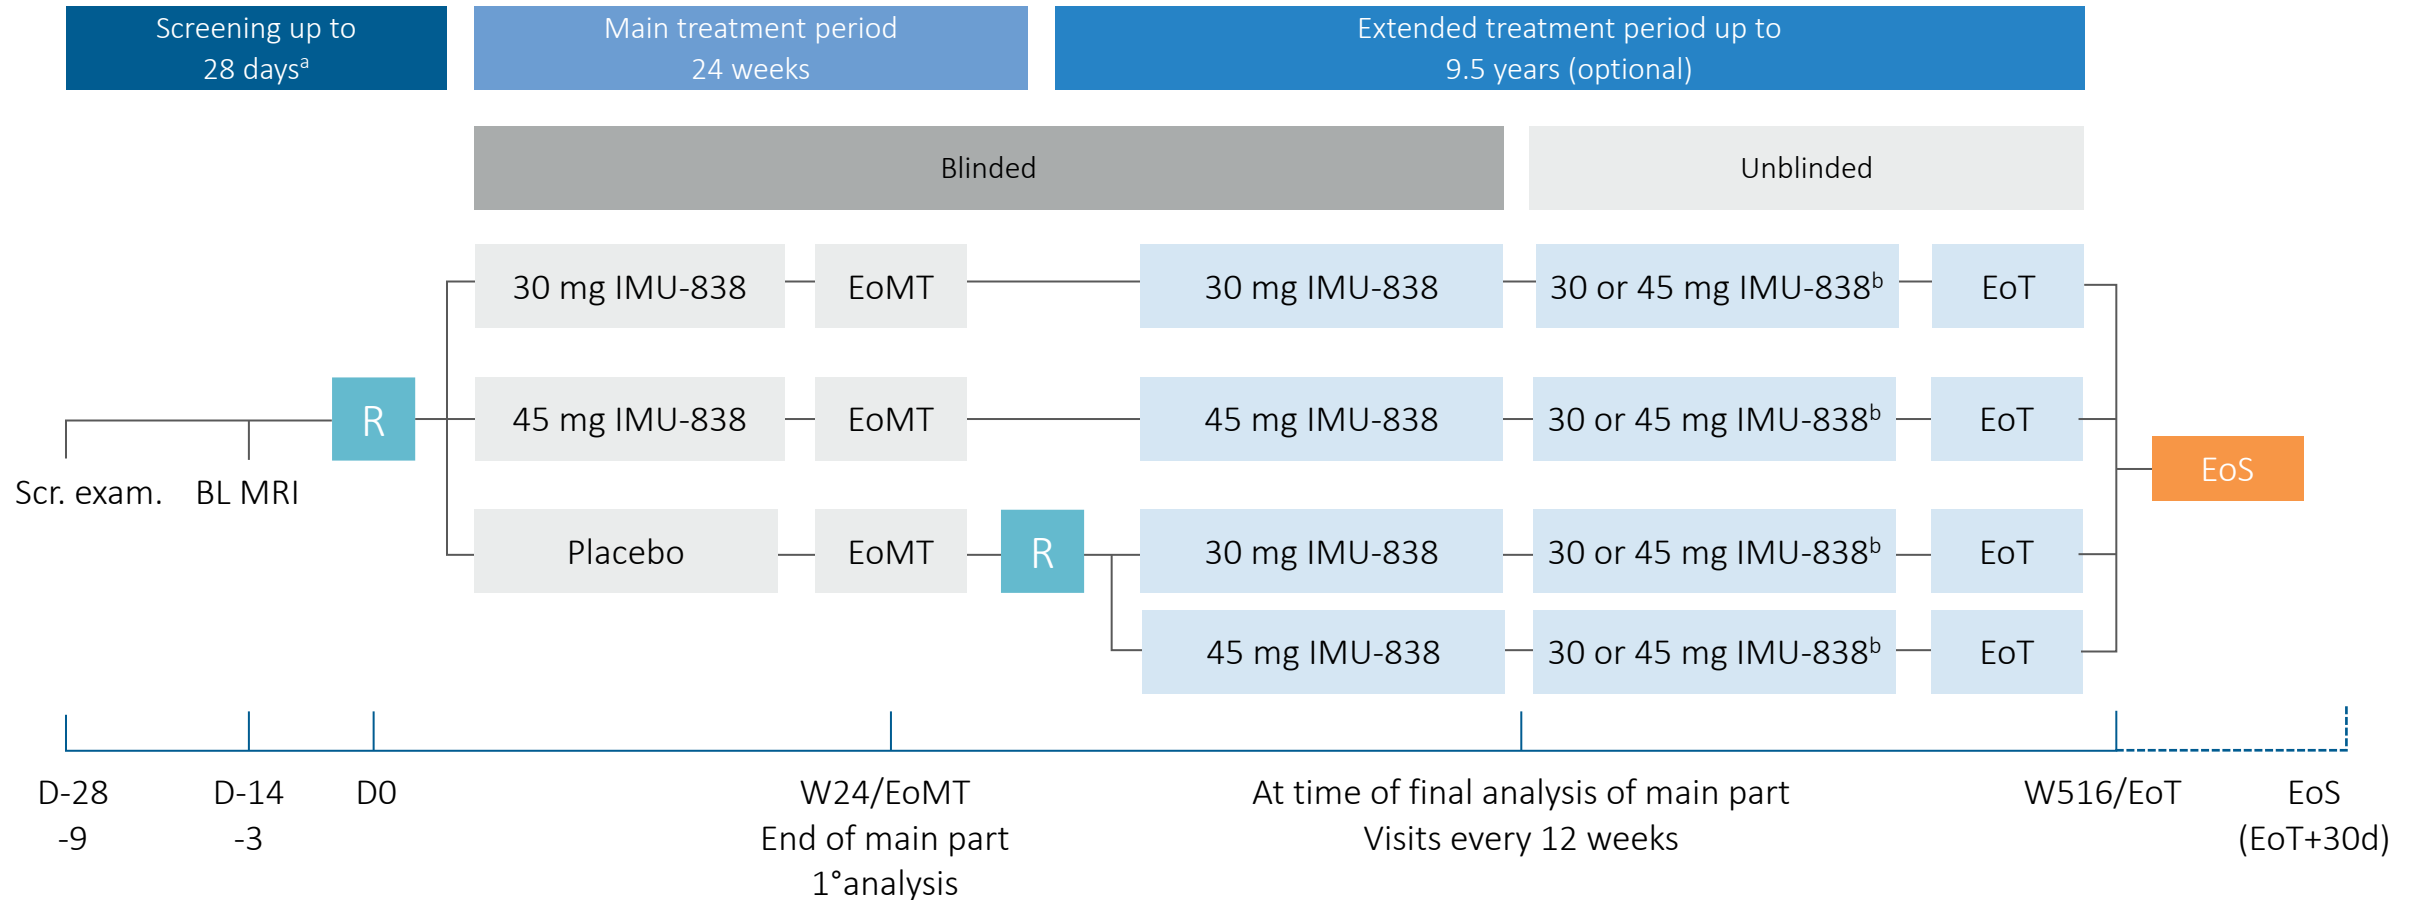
Screening up to 28 days$^{a}$

Main treatment period 24 weeks

Extended treatment period up to 9.5 years (optional)

Blinded

Unblinded

30 mg IMU-838

EoMT

30 mg IMU-838

30 or 45 mg IMU-838$^{b}$

EoT

R

45 mg IMU-838

EoMT

45 mg IMU-838

30 or 45 mg IMU-838$^{b}$

EoT

Scr. exam.

BL MRI

EoS

Placebo

EoMT

R

30 mg IMU-838

30 or 45 mg IMU-838$^{b}$

EoT

45 mg IMU-838

30 or 45 mg IMU-838$^{b}$

EoT

D-28 -9

D-14 -3

D0

W24/EoMT
End of main part
1°analysis

At time of final analysis of main part
Visits every 12 weeks

W516/EoT

EoS (EoT+30d)